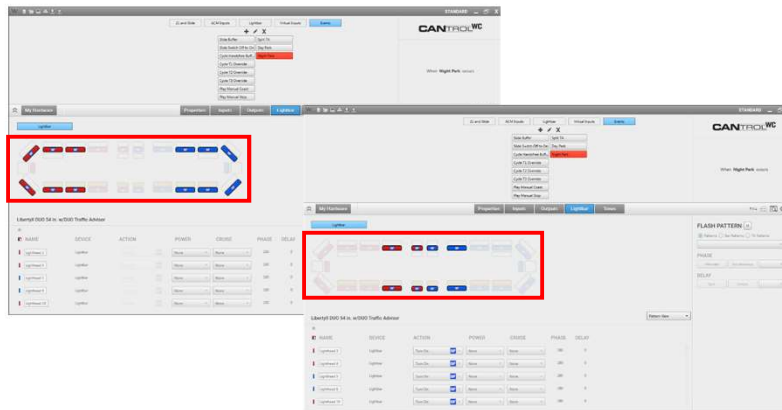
STANDARD

JS and Slide | ACM Inputs | Lightbar | Virtual Inputs | Events

CANTROL WC

State Button | Spot Tn
State Switch Off to On | Day Park
Cycle Handsfree Buff | Night Park
Cycle T1 Override
Cycle T2 Override
Cycle T3 Override
Play Manual Quiet
Play Manual Stop

When: Night Park occurs

My Hardware | Properties | Inputs | Outputs | Lightbar

Lightbar

Liberty II DUO 54 in. w/DUO Traffic Advisor

NAME | DEVICE | ACTION | POWER | CRUISE | PHASE | DELAY

STANDARD

JS and Slide | ACM Inputs | Lightbar | Virtual Inputs | Events

CANTROL WC

State Button | Spot Tn
State Switch Off to On | Day Park
Cycle Handsfree Buff | Night Park
Cycle T1 Override
Cycle T2 Override
Cycle T3 Override
Play Manual Quiet
Play Manual Stop

When: Night Park occurs

My Hardware | Properties | Inputs | Outputs | Lightbar | Timers

Lightbar

FLASH PATTERN

PHASE

DELAY

Liberty II DUO 54 in. w/DUO Traffic Advisor

NAME | DEVICE | ACTION | POWER | CRUISE | PHASE | DELAY